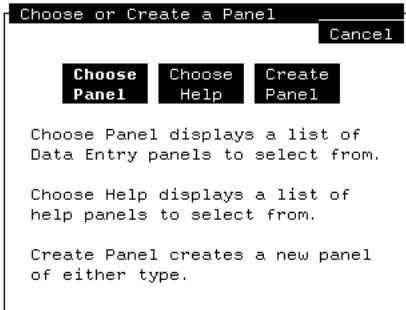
Choose or Create a Panel

Cancel

Choose Panel

Choose Help

Create Panel

Choose Panel displays a list of Data Entry panels to select from.

Choose Help displays a list of help panels to select from.

Create Panel creates a new panel of either type.